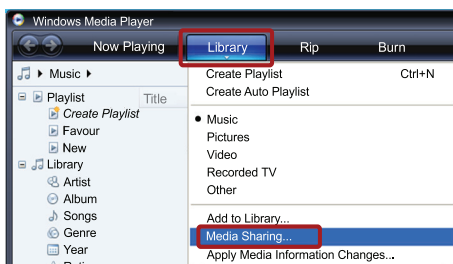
Windows Media Player

Now Playing | Library | Rip | Burn

Music ▸

Playlist | Title
Create Playlist
Favour
New
Library
Artist
Album
Songs
Genre
Year
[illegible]

Create Playlist Ctrl+N
Create Auto Playlist
• Music
Pictures
Video
Recorded TV
Other
Add to Library...
Media Sharing...
Apply Media Information Changes...